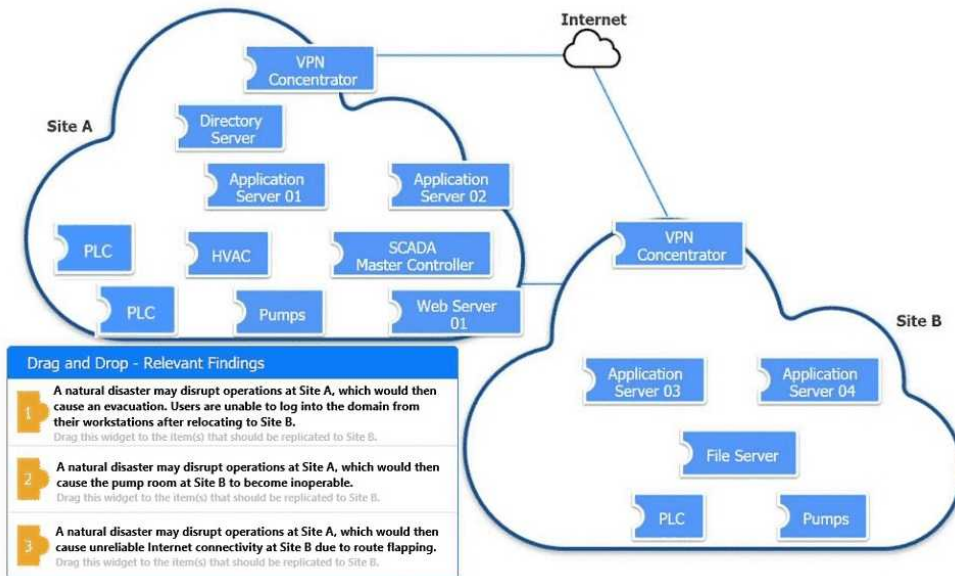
Internet

Site A

VPN Concentrator

Directory Server

Application Server 01

Application Server 02

PLC

HVAC

SCADA Master Controller

PLC

Pumps

Web Server 01

VPN Concentrator

Site B

Application Server 03

Application Server 04

File Server

PLC

Pumps

Drag and Drop - Relevant Findings

1 A natural disaster may disrupt operations at Site A, which would then cause an evacuation. Users are unable to log into the domain from their workstations after relocating to Site B.
Drag this widget to the item(s) that should be replicated to Site B.

2 A natural disaster may disrupt operations at Site A, which would then cause the pump room at Site B to become inoperable.
Drag this widget to the item(s) that should be replicated to Site B.

3 A natural disaster may disrupt operations at Site A, which would then cause unreliable Internet connectivity at Site B due to route flapping.
Drag this widget to the item(s) that should be replicated to Site B.